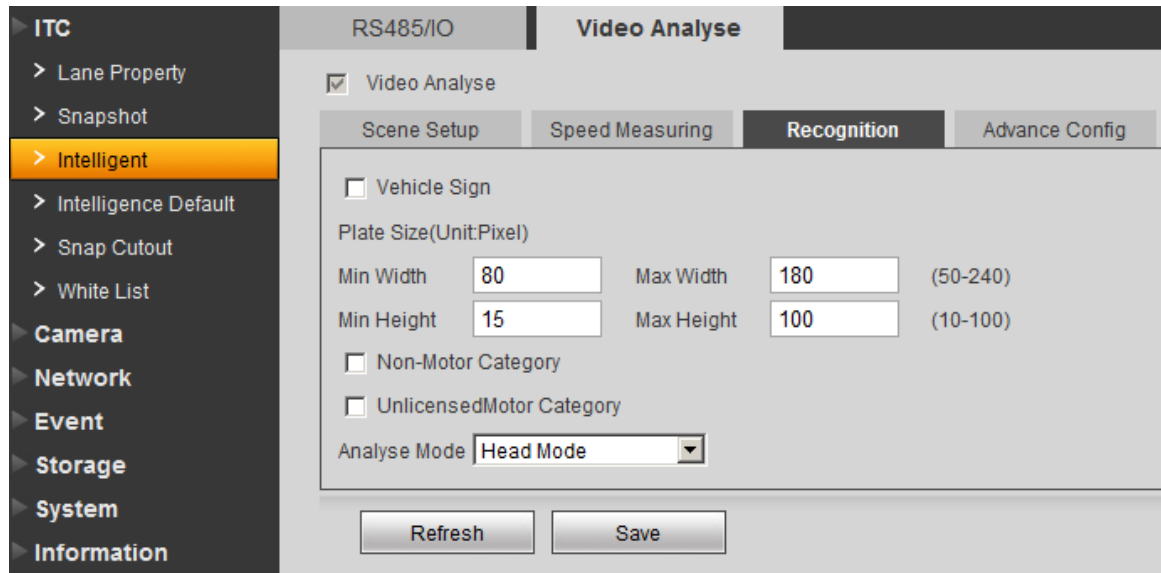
ITC
> Lane Property
> Snapshot
> Intelligent
> Intelligence Default
> Snap Cutout
> White List
Camera
Network
Event
Storage
System
Information

RS485/IO
Video Analyse

Video Analyse

Scene Setup
Speed Measuring
Recognition
Advance Config

Vehicle Sign

Plate Size(Unit:Pixel)

| Min Width | 80 | Max Width | 180 | (50-240) |
|---|---|---|---|---|
| Min Height | 15 | Max Height | 100 | (10-100) |

Non-Motor Category

UnlicensedMotor Category

Analyse Mode Head Mode

Refresh
Save